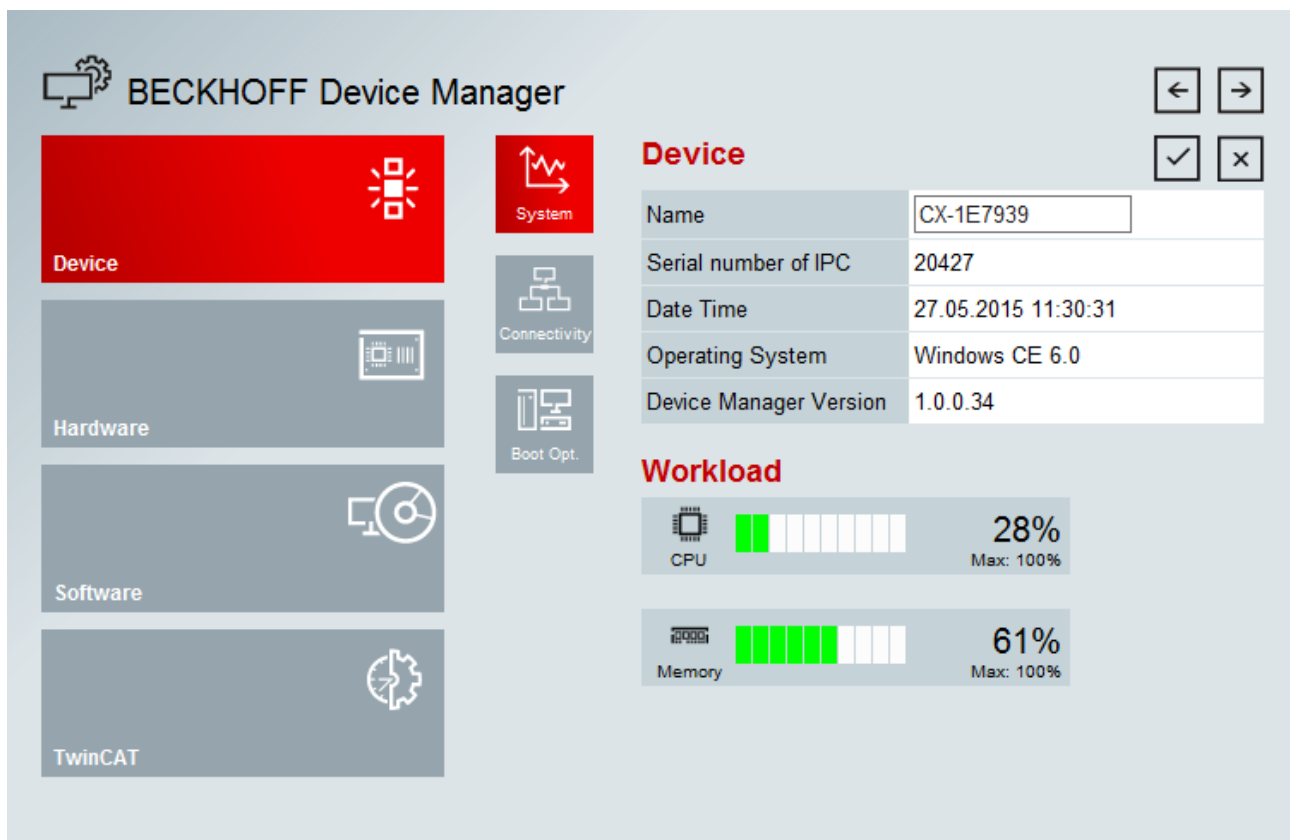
BECKHOFF Device Manager

Device

Hardware

Software

TwinCAT

System

Connectivity

Boot Opt.

Device

| Name | CX-1E7939 |
|---|---|
| Serial number of IPC | 20427 |
| Date Time | 27.05.2015 11:30:31 |
| Operating System | Windows CE 6.0 |
| Device Manager Version | 1.0.0.34 |

Workload

CPU
28%
Max: 100%

Memory
61%
Max: 100%